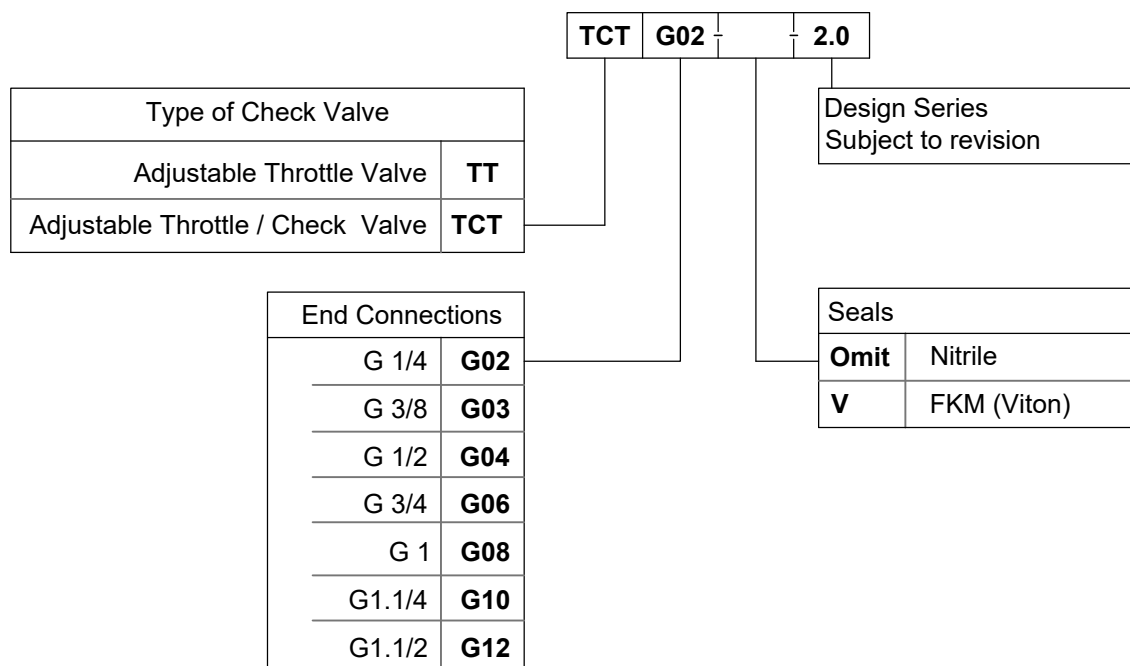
| TCT | G02 | | 2.0 |
|---|---|---|---|

| Type of Check Valve | |
|---|---|
| Adjustable Throttle Valve | **TT** |
| Adjustable Throttle / Check Valve | **TCT** |

Design Series
Subject to revision

| End Connections | |
|---|---|
| G 1/4 | **G02** |
| G 3/8 | **G03** |
| G 1/2 | **G04** |
| G 3/4 | **G06** |
| G 1 | **G08** |
| G1.1/4 | **G10** |
| G1.1/2 | **G12** |

| Seals | |
|---|---|
| **Omit** | Nitrile |
| **V** | FKM (Viton) |